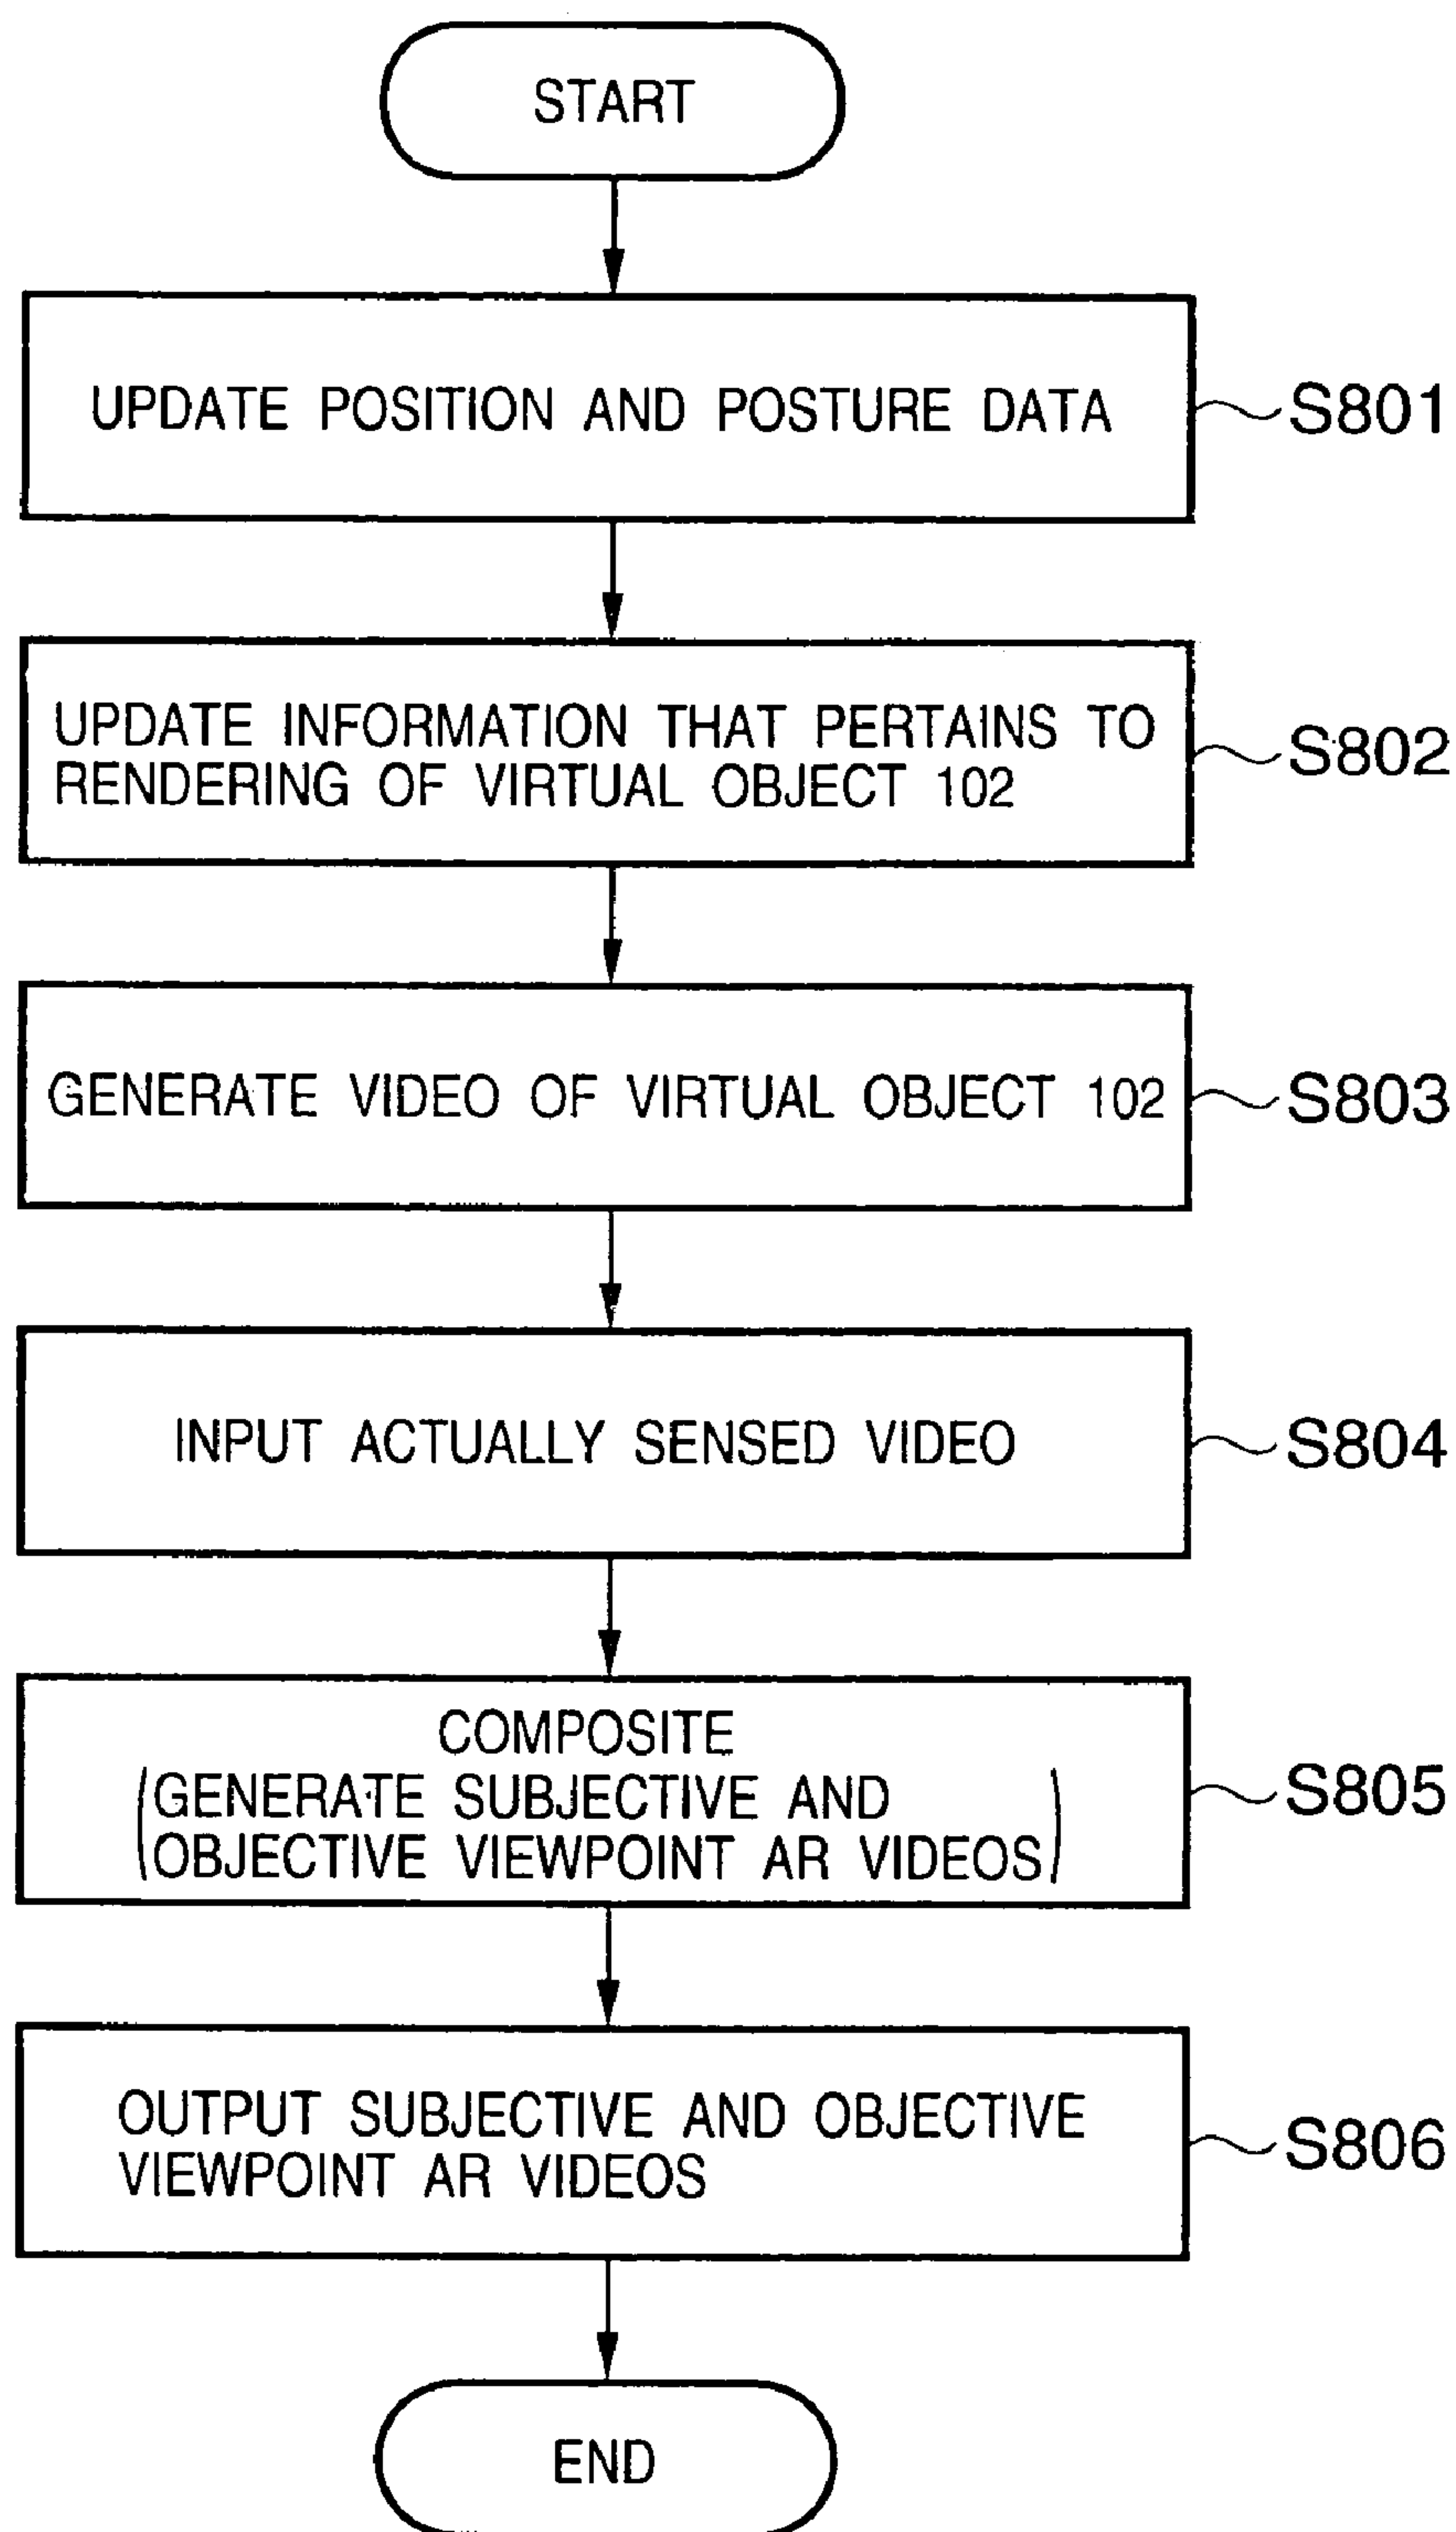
START

UPDATE POSITION AND POSTURE DATA

S801

UPDATE INFORMATION THAT PERTAINS TO RENDERING OF VIRTUAL OBJECT 102

S802

GENERATE VIDEO OF VIRTUAL OBJECT 102

S803

INPUT ACTUALLY SENSED VIDEO

S804

COMPOSITE
(GENERATE SUBJECTIVE AND OBJECTIVE VIEWPOINT AR VIDEOS)

S805

OUTPUT SUBJECTIVE AND OBJECTIVE VIEWPOINT AR VIDEOS

S806

END